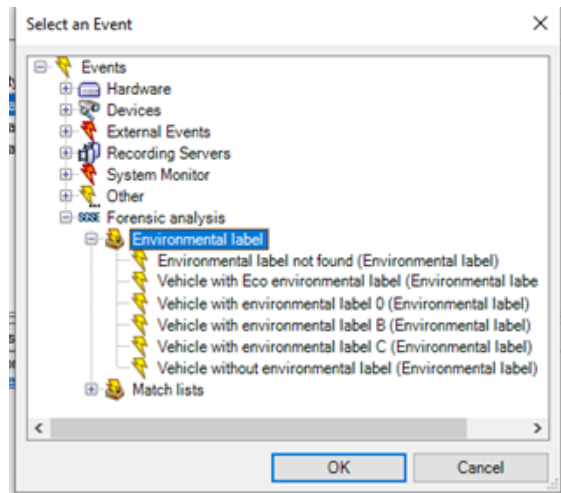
Select an Event
×

Events
Hardware
Devices
External Events
Recording Servers
System Monitor
Other
Forensic analysis
Environmental label
Environmental label not found (Environmental label)
Vehicle with Eco environmental label (Environmental labe
Vehicle with environmental label 0 (Environmental label)
Vehicle with environmental label B (Environmental label)
Vehicle with environmental label C (Environmental label)
Vehicle without environmental label (Environmental label)
Match lists

<
>

OK
Cancel